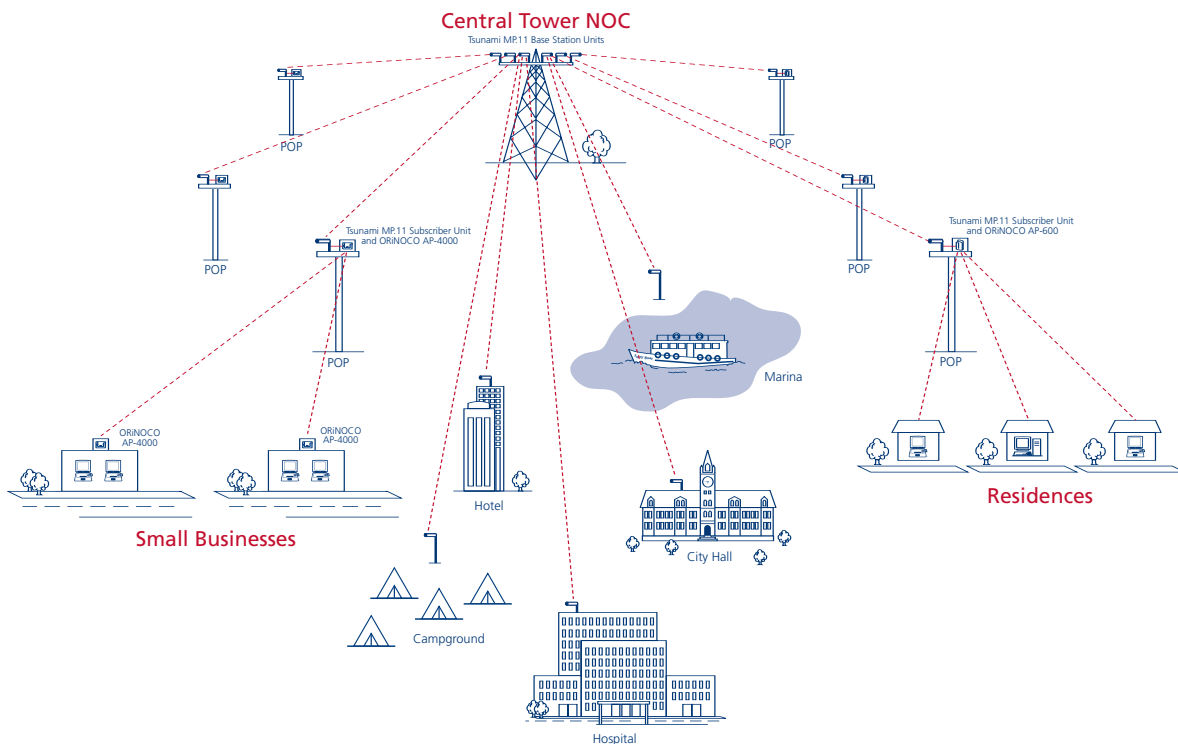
Central Tower NOC

Tsunami MP.11 Base Station Units

POP

POP

POP

POP

Tsunami MP.11 Subscriber Unit and ORiNOCO AP-4000

POP

Tsunami MP.11 Subscriber Unit and ORiNOCO AP-600

POP

Marina

ORiNOCO AP-4000

ORiNOCO AP-4000

Hotel

City Hall

Residences

Small Businesses

Campground

Hospital